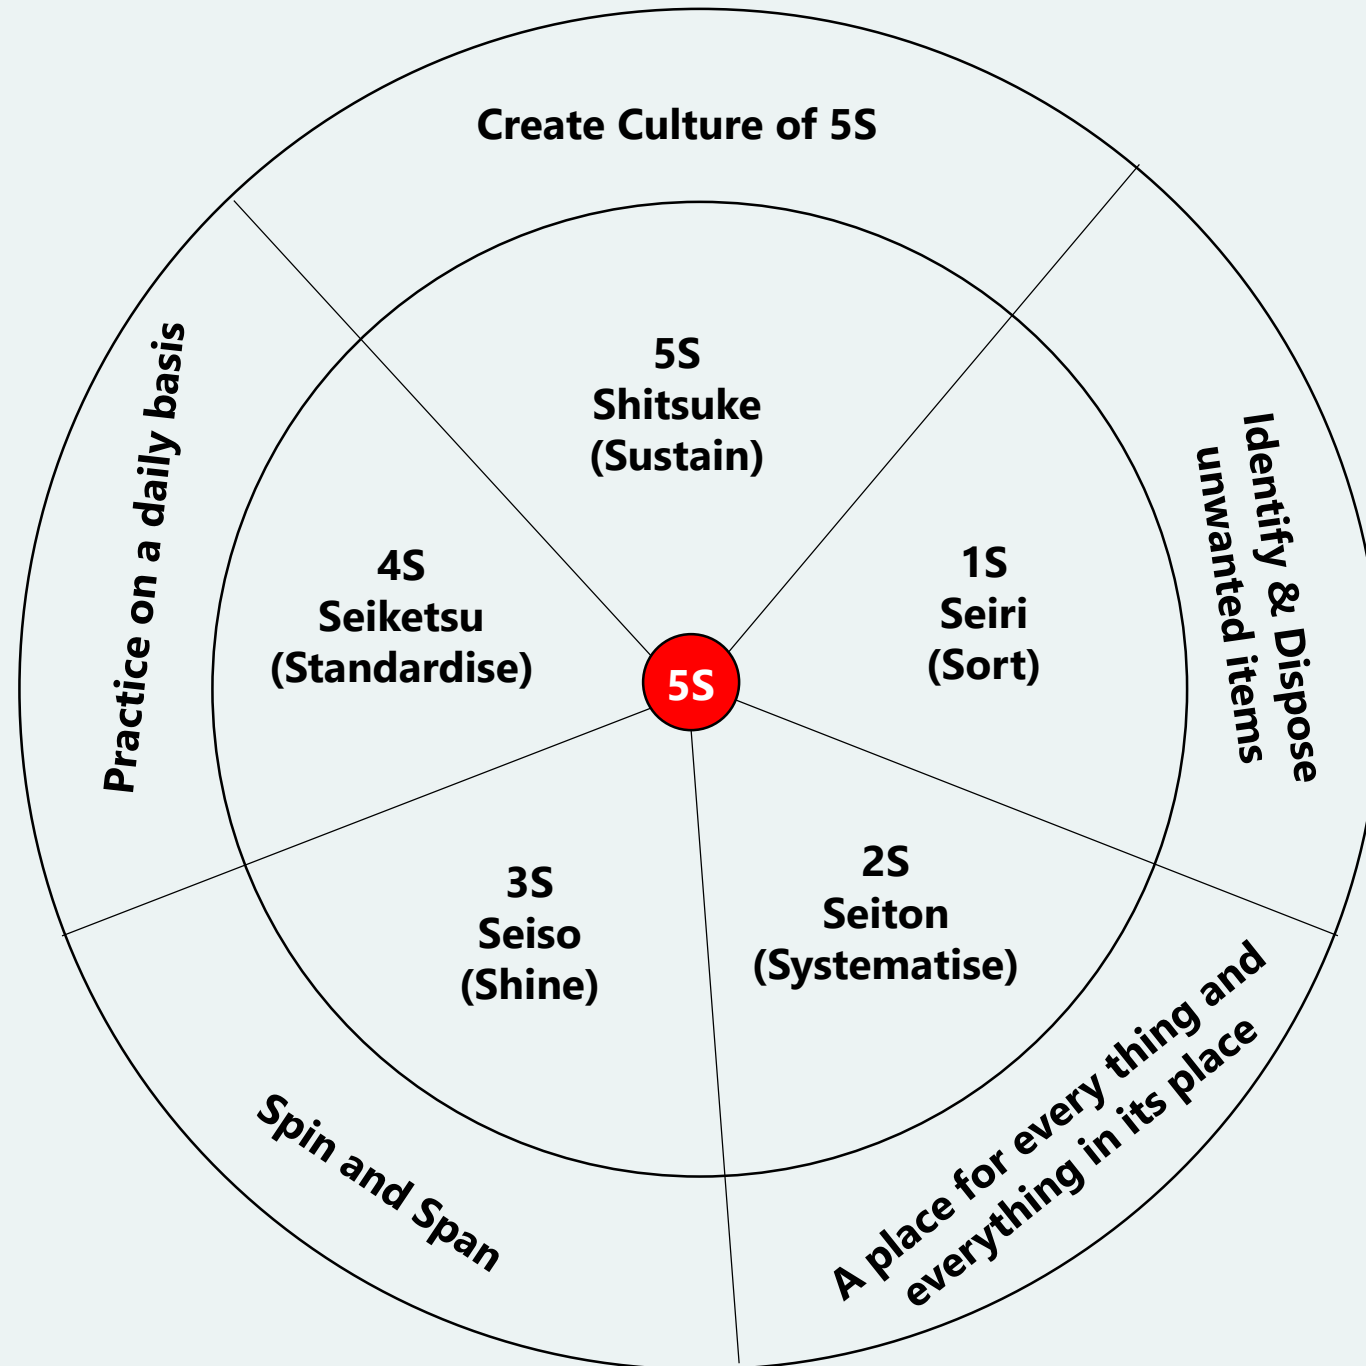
Create Culture of 5S

5S
Shitsuke
(Sustain)

Identify & Dispose unwanted items

1S
Seiri
(Sort)

5S

2S
Seiton
(Systematise)

A place for every thing and everything in its place

3S
Seiso
(Shine)

Spin and Span

4S
Seiketsu
(Standardise)

Practice on a daily basis